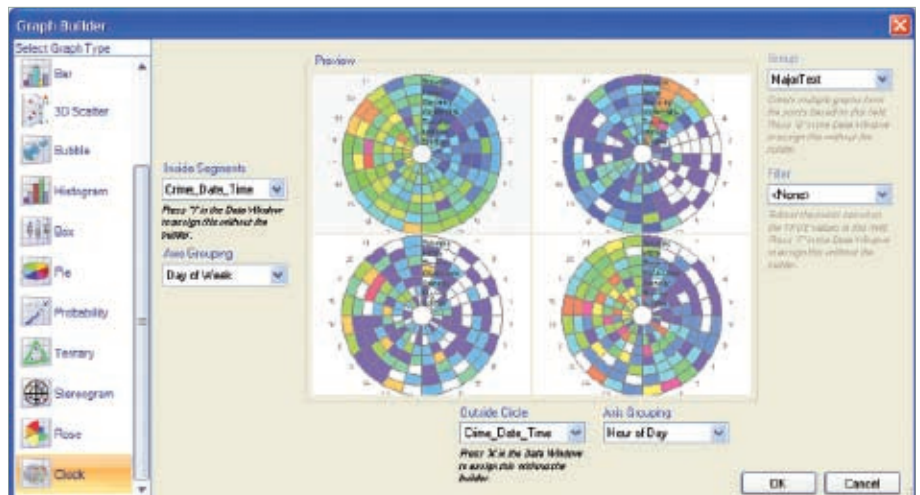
Graph Builder

Select Graph Type

Bar

3D Scatter

Bubble

Histogram

Box

Pie

Probability

Ternary

Stereogram

Rose

Clock

Preview

Inside Segments

Crime_Date_Time

Press "I" in the Data Window to assign this without the builder.

Axis Grouping

Day of Week

Outside Circle

Crime_Date_Time

Press "X" in the Data Window to assign this without the builder.

Axis Grouping

Hour of Day

Group

MajorText

Create multiple graphs from the points based on this field. Press "G" in the Data Window to assign this without the builder.

Filter

<None>

Subset the points based on the TRUE values in this field. Press "F" in the Data Window to assign this without the builder.

OK

Cancel